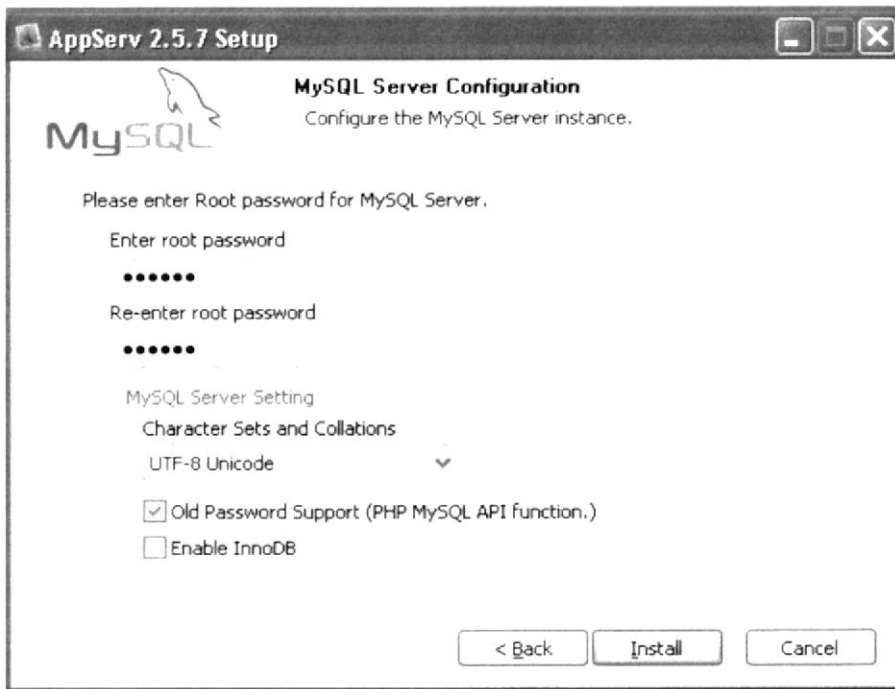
AppServ 2.5.7 Setup

MySQL

MySQL Server Configuration

Configure the MySQL Server instance.

Please enter Root password for MySQL Server.

Enter root password

••••••

Re-enter root password

••••••

MySQL Server Setting

Character Sets and Collations

UTF-8 Unicode

Old Password Support (PHP MySQL API function.)

Enable InnoDB

< Back

Install

Cancel